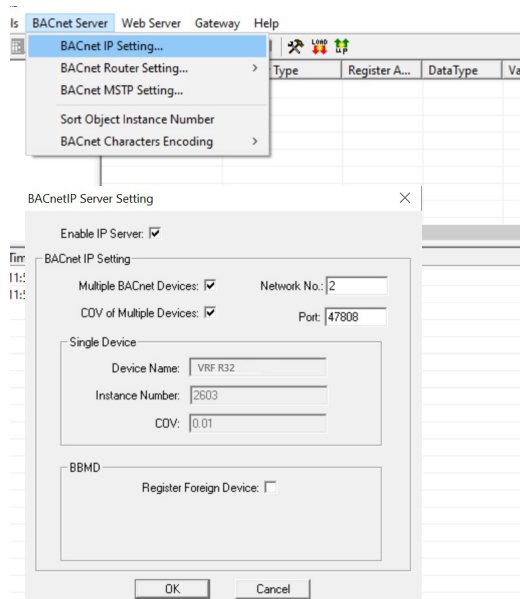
ls BACnet Server Web Server Gateway Help

BACnet IP Setting...
BACnet Router Setting...
BACnet MSTP Setting...
Sort Object Instance Number
BACnet Characters Encoding

Type | Register A... | DataType | Va

BACnetIP Server Setting

Enable IP Server: ☑

BACnet IP Setting

Multiple BACnet Devices: ☑
Network No.: 2
COV of Multiple Devices: ☑
Port: 47808

Single Device

Device Name: VRF R32
Instance Number: 2603
COV: 0.01

BBMD

Register Foreign Device: ☐

OK Cancel

Tim
11:
11: